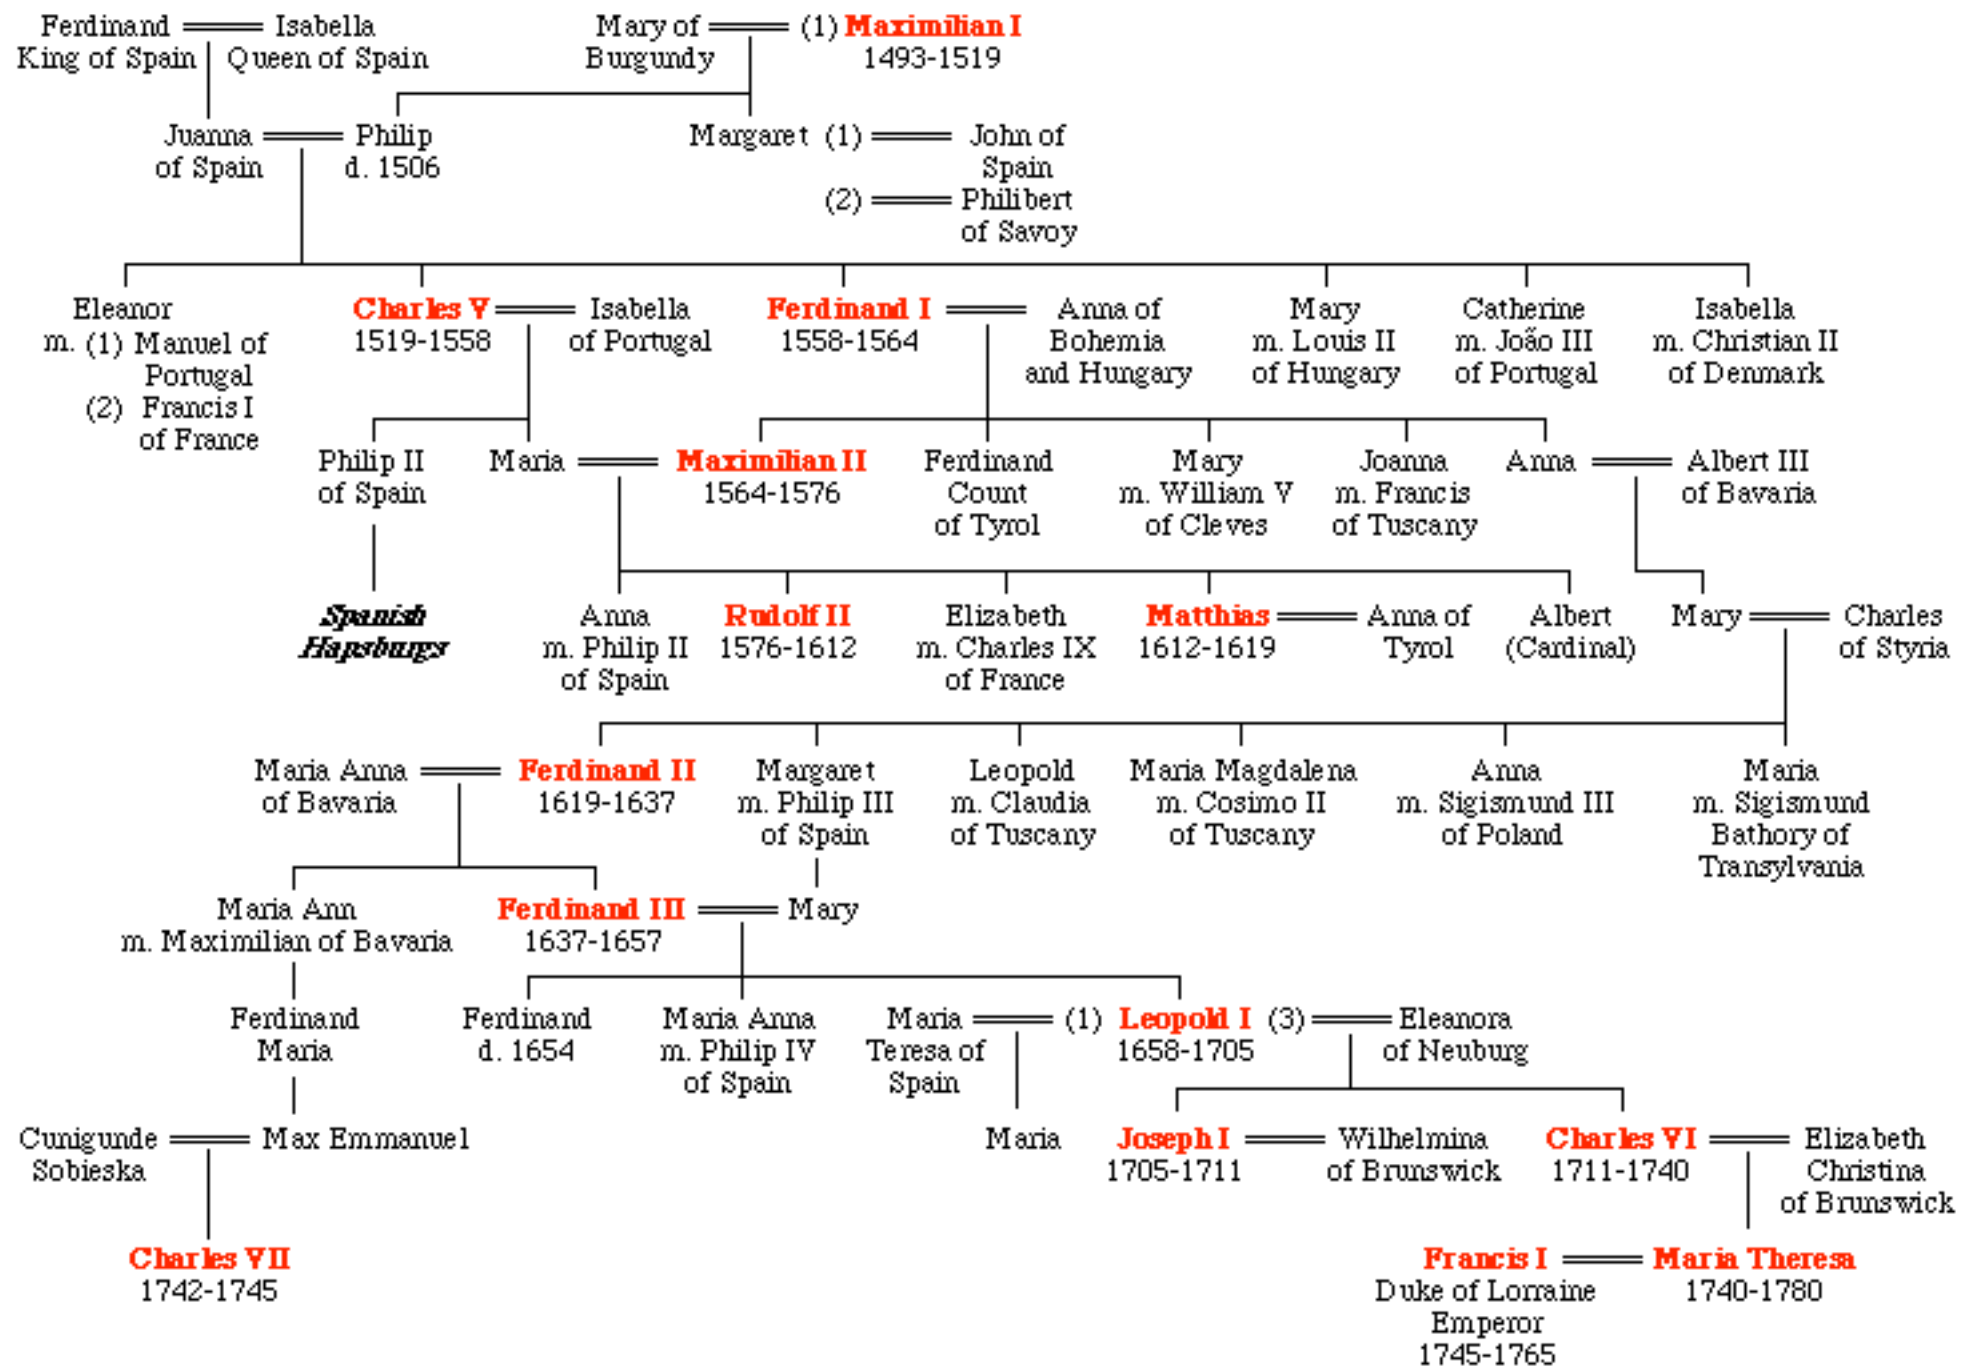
Ferdinand King of Spain

Isabella Queen of Spain

Mary of Burgundy

(1) Maximilian I 1493-1519

Juanna of Spain

Philip d. 1506

Margaret (1) John of Spain
(2) Philibert of Savoy

Eleanor m. (1) Manuel of Portugal (2) Francis I of France

Charles V 1519-1558

Isabella of Portugal

Ferdinand I 1558-1564

Anna of Bohemia and Hungary

Mary m. Louis II of Hungary

Catherine m. João III of Portugal

Isabella m. Christian II of Denmark

Philip II of Spain

Maria

Maximilian II 1564-1576

Ferdinand Count of Tyrol

Mary m. William V of Cleves

Joanna m. Francis of Tuscany

Anna

Albert III of Bavaria

Spanish Hapsburgs

Anna m. Philip II of Spain

Rudolf II 1576-1612

Elizabeth m. Charles IX of France

Matthias 1612-1619

Anna of Tyrol

Albert (Cardinal)

Mary

Charles of Styria

Maria Anna of Bavaria

Ferdinand II 1619-1637

Margaret m. Philip III of Spain

Leopold m. Claudia of Tuscany

Maria Magdalena m. Cosimo II of Tuscany

Anna m. Sigismund III of Poland

Maria m. Sigismund Bathory of Transylvania

Maria Ann m. Maximilian of Bavaria

Ferdinand III 1637-1657

Mary

Ferdinand Maria

Ferdinand d. 1654

Maria Anna m. Philip IV of Spain

Maria Teresa of Spain

(1) Leopold I 1658-1705

(3) Eleanora of Neuburg

Cunigunde Sobieska

Max Emmanuel

Maria

Joseph I 1705-1711

Wilhelmina of Brunswick

Charles VI 1711-1740

Elizabeth Christina of Brunswick

Charles VII 1742-1745

Francis I Duke of Lorraine Emperor 1745-1765

Maria Theresa 1740-1780